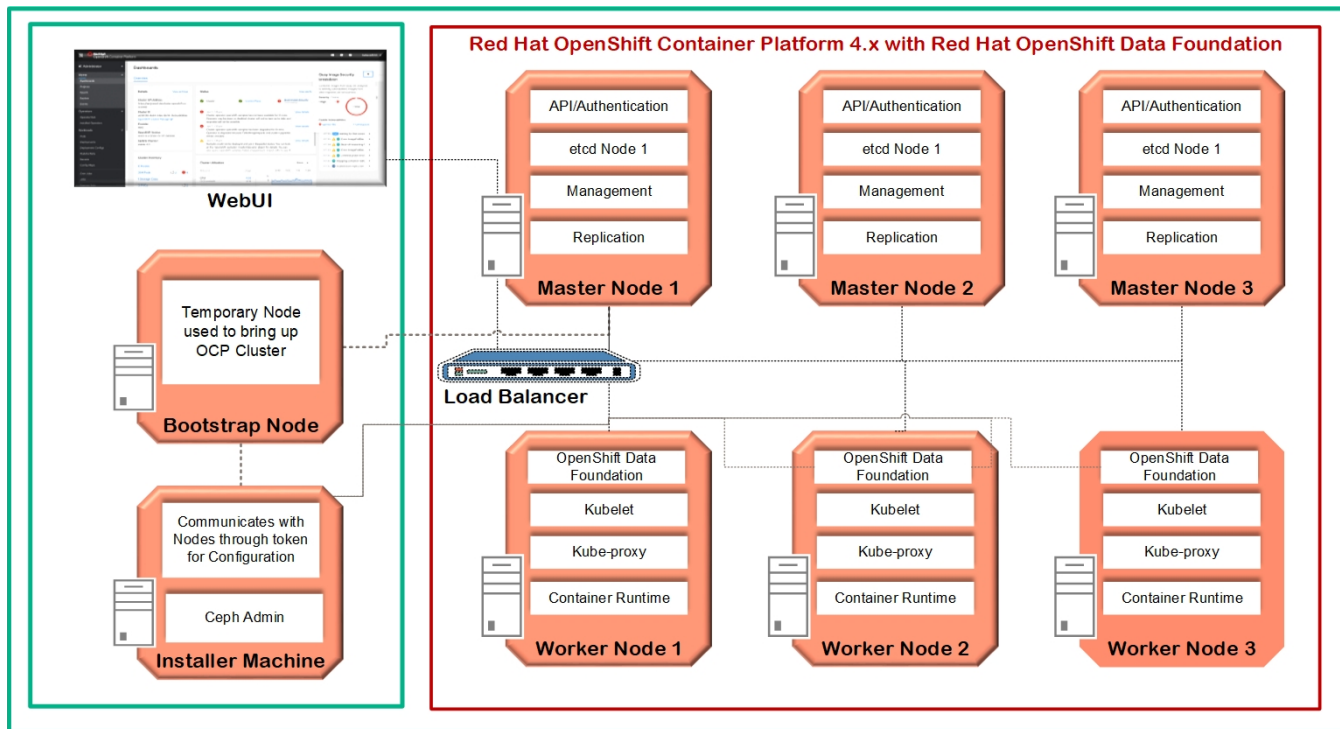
Red Hat OpenShift Container Platform 4.x with Red Hat OpenShift Data Foundation

WebUI

API/Authentication
etcd Node 1
Management
Replication
Master Node 1

API/Authentication
etcd Node 1
Management
Replication
Master Node 2

API/Authentication
etcd Node 1
Management
Replication
Master Node 3

Temporary Node used to bring up OCP Cluster
Bootstrap Node

Load Balancer

Communicates with Nodes through token for Configuration
Ceph Admin
Installer Machine

OpenShift Data Foundation
Kubelet
Kube-proxy
Container Runtime
Worker Node 1

OpenShift Data Foundation
Kubelet
Kube-proxy
Container Runtime
Worker Node 2

OpenShift Data Foundation
Kubelet
Kube-proxy
Container Runtime
Worker Node 3